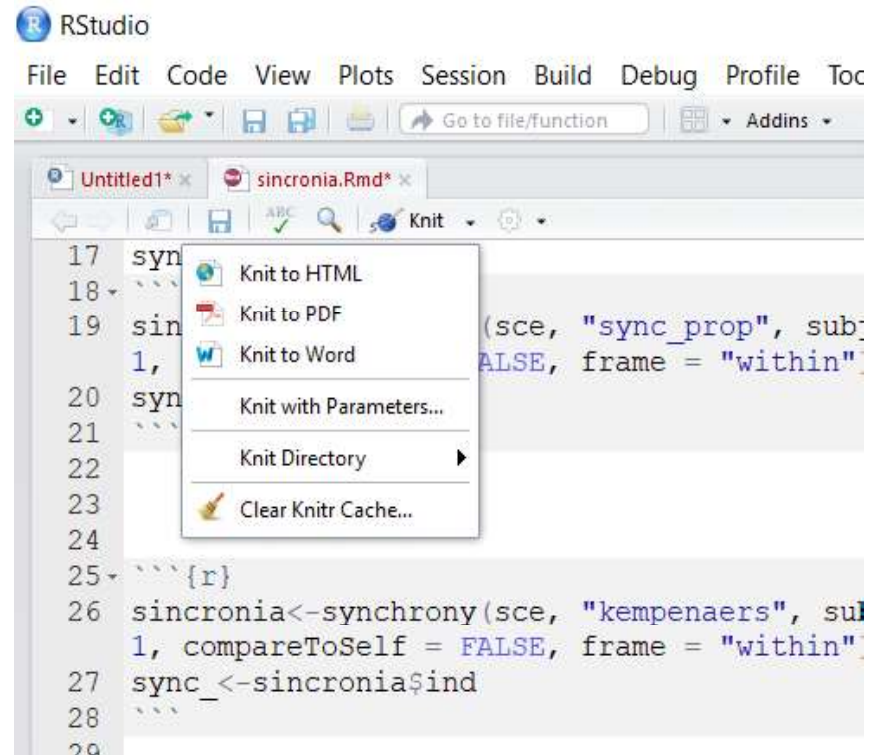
RStudio

File Edit Code View Plots Session Build Debug Profile Too

Go to file/function Addins

Untitled1* × sincronia.Rmd* ×

Knit

17 syn
18 ```
19 sin (sce, "sync_prop", subj
1, ALSE, frame = "within"
20 syn
21 ```
22
23
24
25 ```{r}
26 sincronia<-synchrony(sce, "kempenaers", sub
1, compareToSelf = FALSE, frame = "within"
27 sync_<-sincronia$ind
28 ```
29

Knit to HTML
Knit to PDF
Knit to Word
Knit with Parameters...
Knit Directory
Clear Knitr Cache...